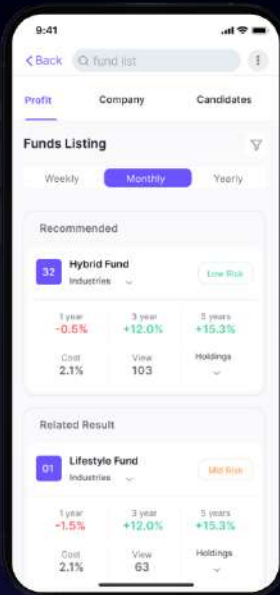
9:41

< Back fund list

Profit Company Candidates

Funds Listing

Weekly Monthly Yearly

Recommended

32 Hybrid Fund
Industries

Low Risk

1 year
-0.5%

3 year
+12.0%

5 years
+15.3%

Cost
2.1%

View
103

Holdings

Related Result

01 Lifestyle Fund
Industries

Mid Risk

1 year
-1.5%

3 year
+12.0%

5 years
+15.3%

Cost
2.1%

View
63

Holdings